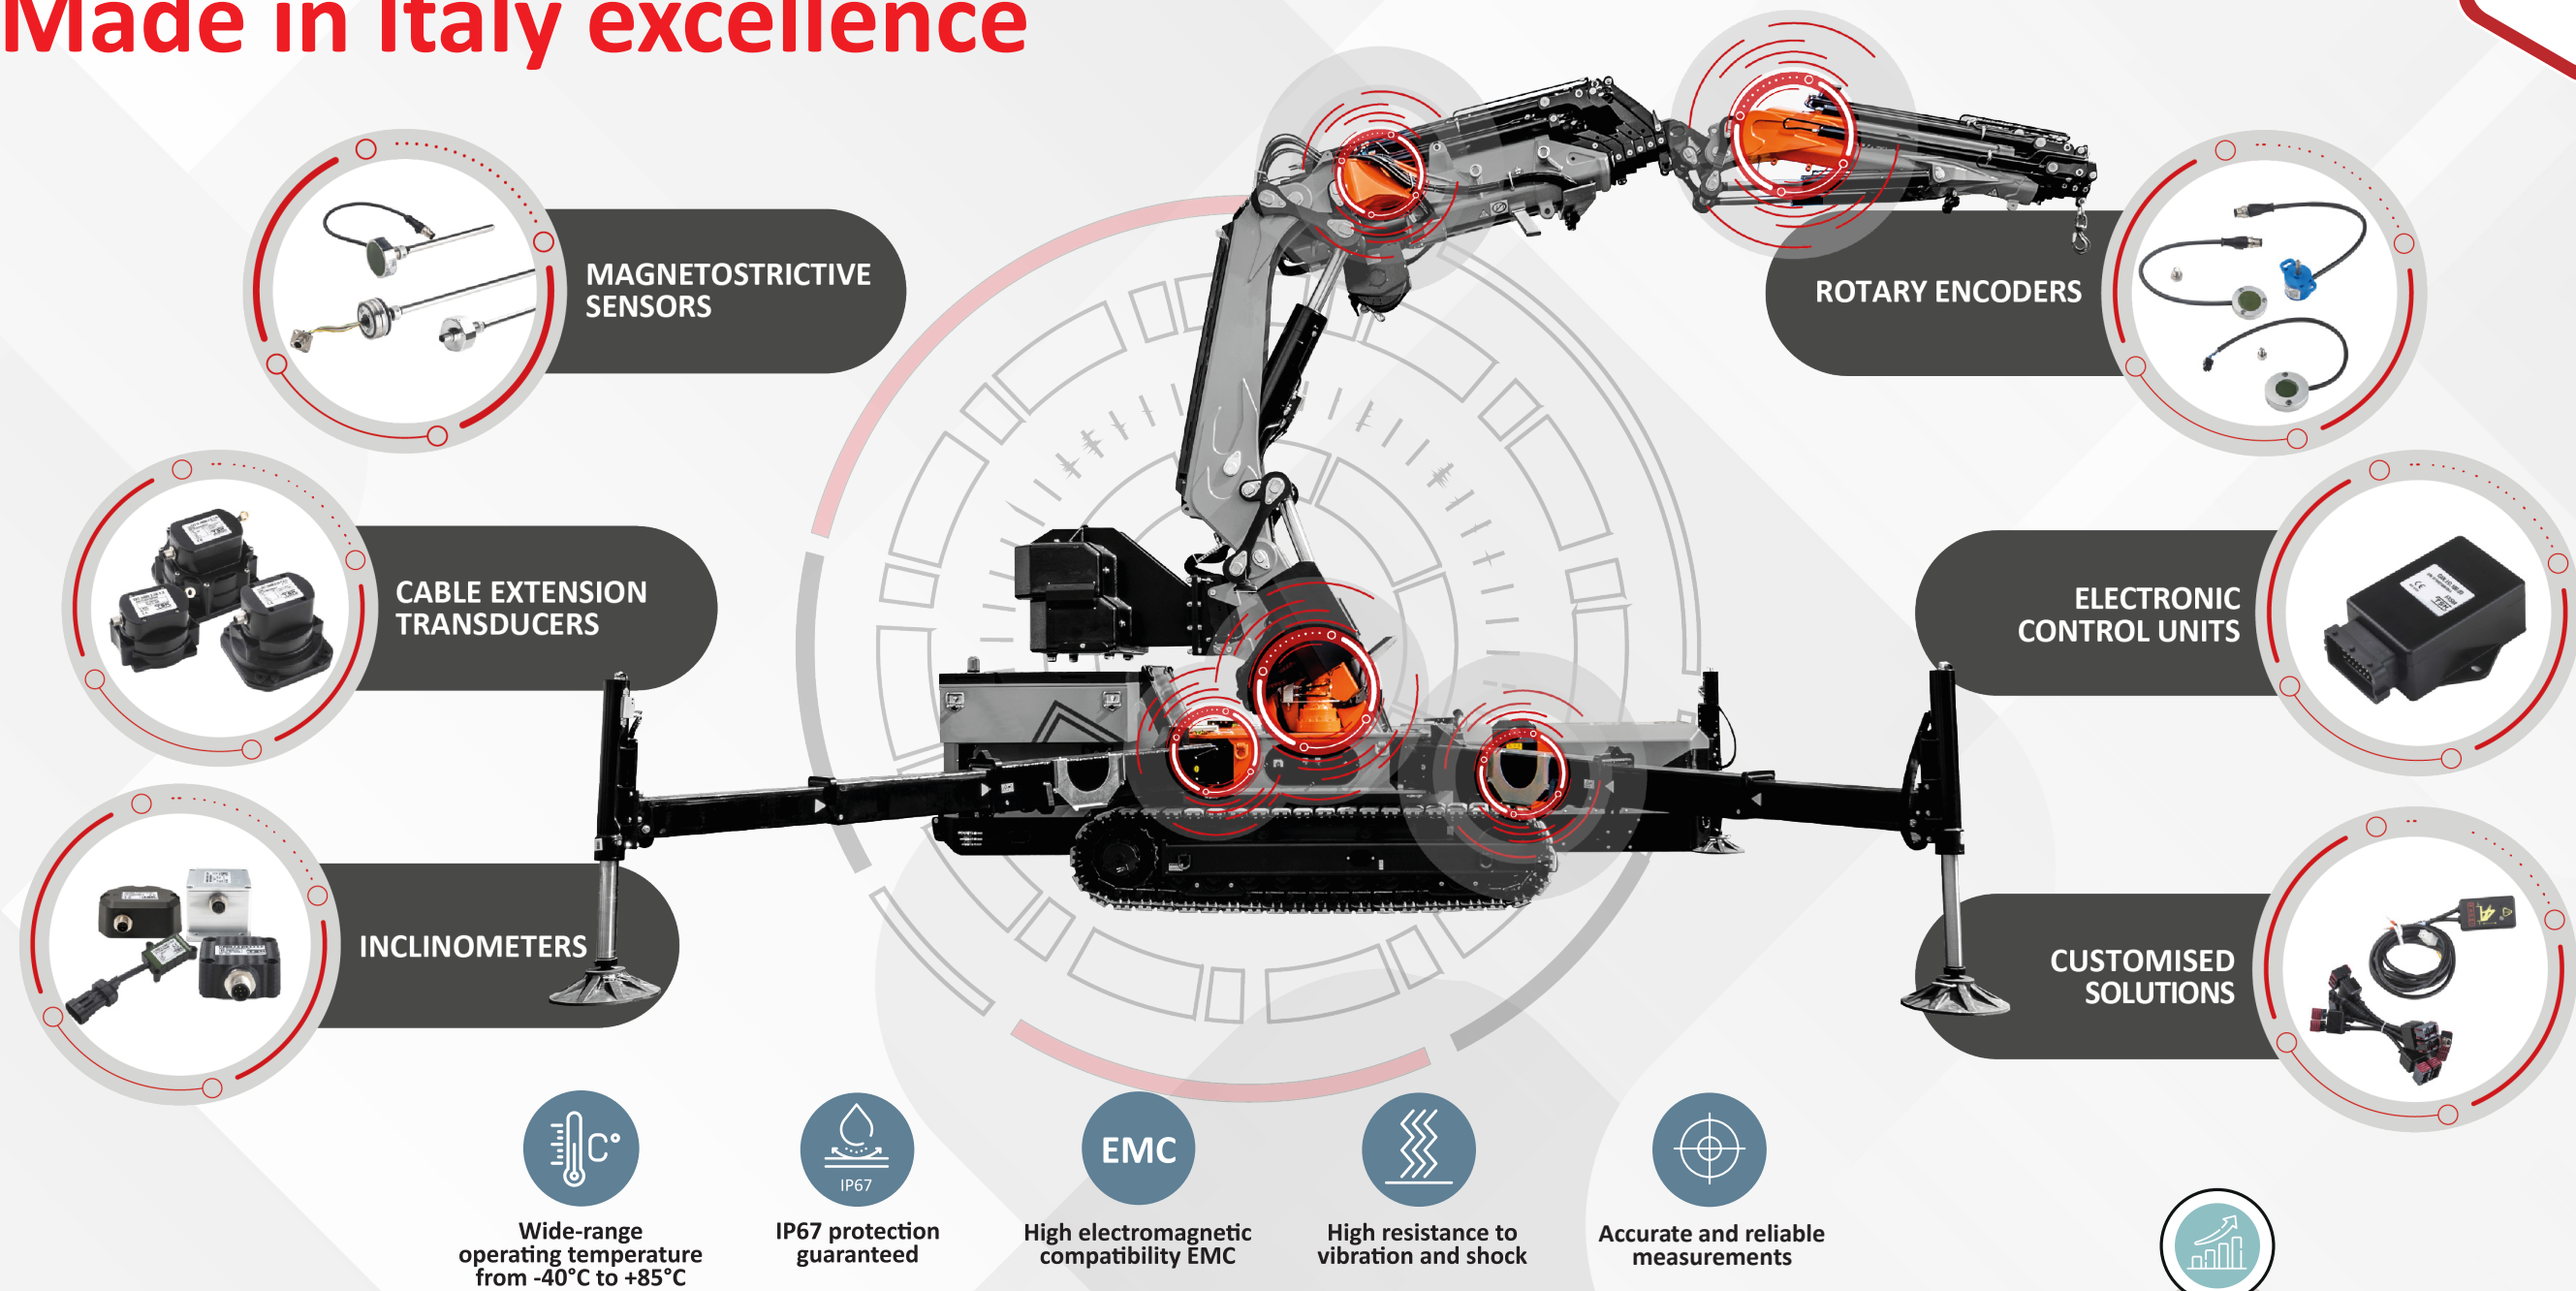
Made in Italy excellence

MAGNETOSTRICTIVE SENSORS

ROTARY ENCODERS

CABLE EXTENSION TRANSDUCERS

ELECTRONIC CONTROL UNITS

INCLINOMETERS

CUSTOMISED SOLUTIONS

C°

Wide-range operating temperature from -40°C to +85°C

IP67

IP67 protection guaranteed

EMC

High electromagnetic compatibility EMC

High resistance to vibration and shock

Accurate and reliable measurements